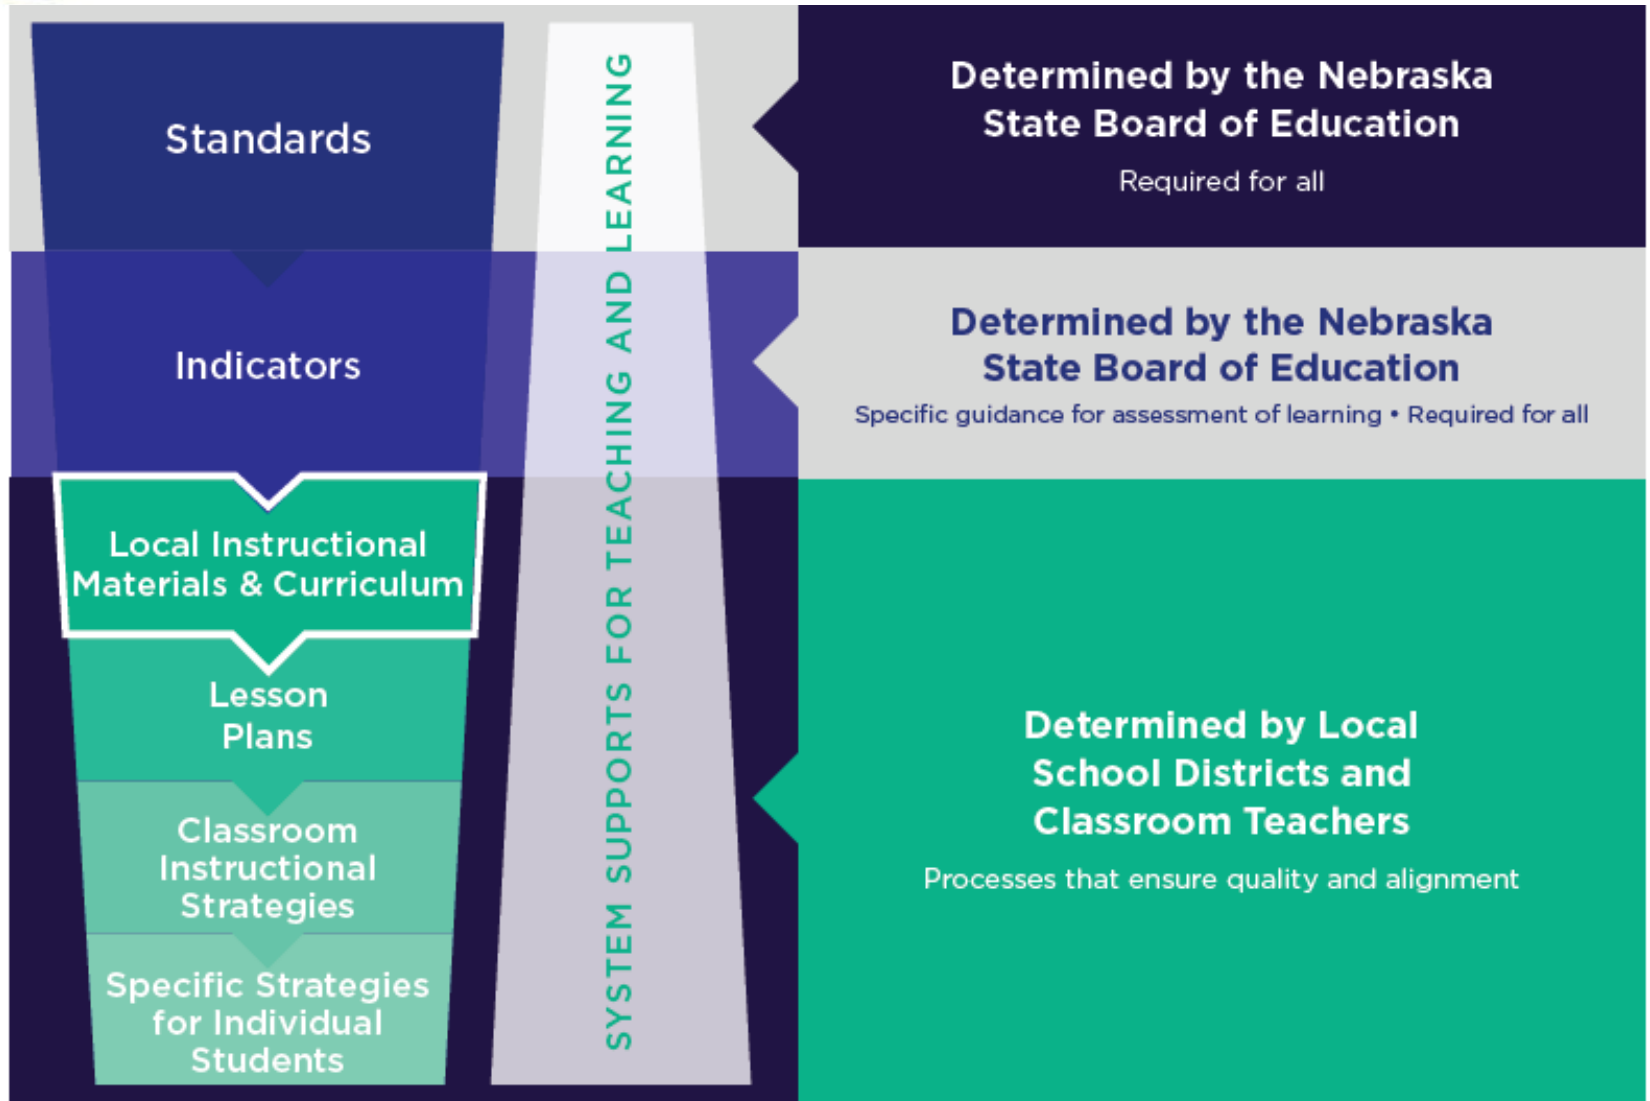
Standards

Indicators

Local Instructional Materials & Curriculum

Lesson Plans

Classroom Instructional Strategies

Specific Strategies for Individual Students

SYSTEM SUPPORTS FOR TEACHING AND LEARNING

Determined by the Nebraska State Board of Education

Required for all

Determined by the Nebraska State Board of Education

Specific guidance for assessment of learning • Required for all

Determined by Local School Districts and Classroom Teachers

Processes that ensure quality and alignment